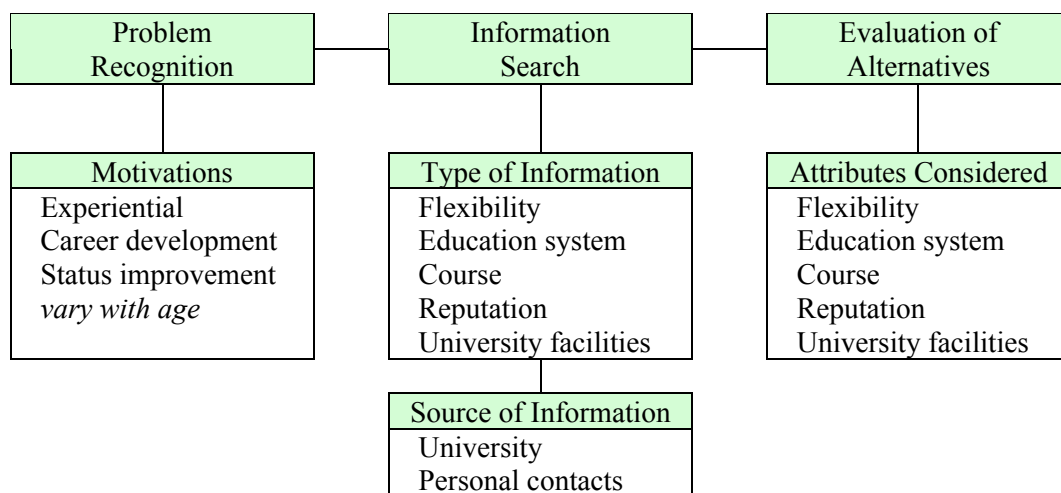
Problem Recognition

Information Search

Evaluation of Alternatives

Motivations
Experiential
Career development
Status improvement
*vary with age*

Type of Information
Flexibility
Education system
Course
Reputation
University facilities

Attributes Considered
Flexibility
Education system
Course
Reputation
University facilities

Source of Information
University
Personal contacts